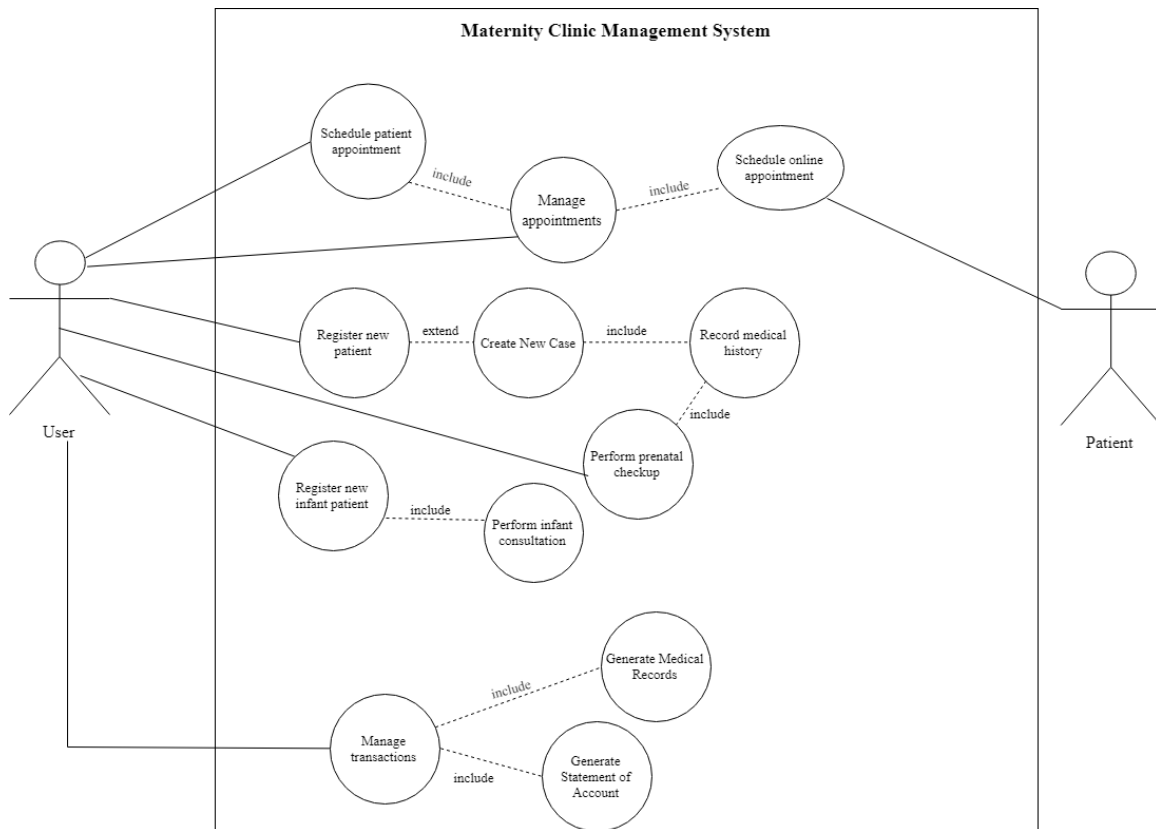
Maternity Clinic Management System

Schedule patient appointment

include

Manage appointments

include

Schedule online appointment

User

Patient

Register new patient

extend

Create New Case

include

Record medical history

include

Perform prenatal checkup

Register new infant patient

include

Perform infant consultation

Generate Medical Records

include

Manage transactions

include

Generate Statement of Account